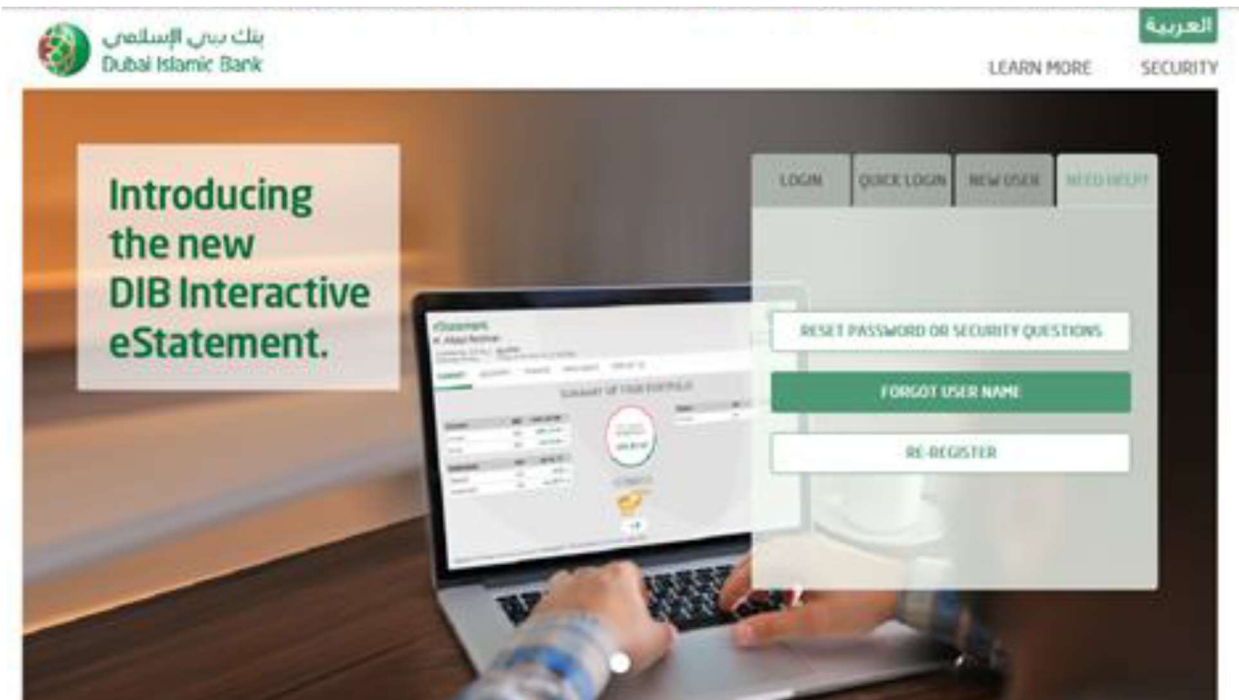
بنك دبي الإسلامي
Dubai Islamic Bank

العربية

LEARN MORE SECURITY

Introducing the new DIB Interactive eStatement.

LOGIN QUICK LOGIN NEW USER NEED HELP?

eStatement

SUMMARY OF YOUR PORTFOLIO

RESET PASSWORD OR SECURITY QUESTIONS

FORGOT USER NAME

RE-REGISTER